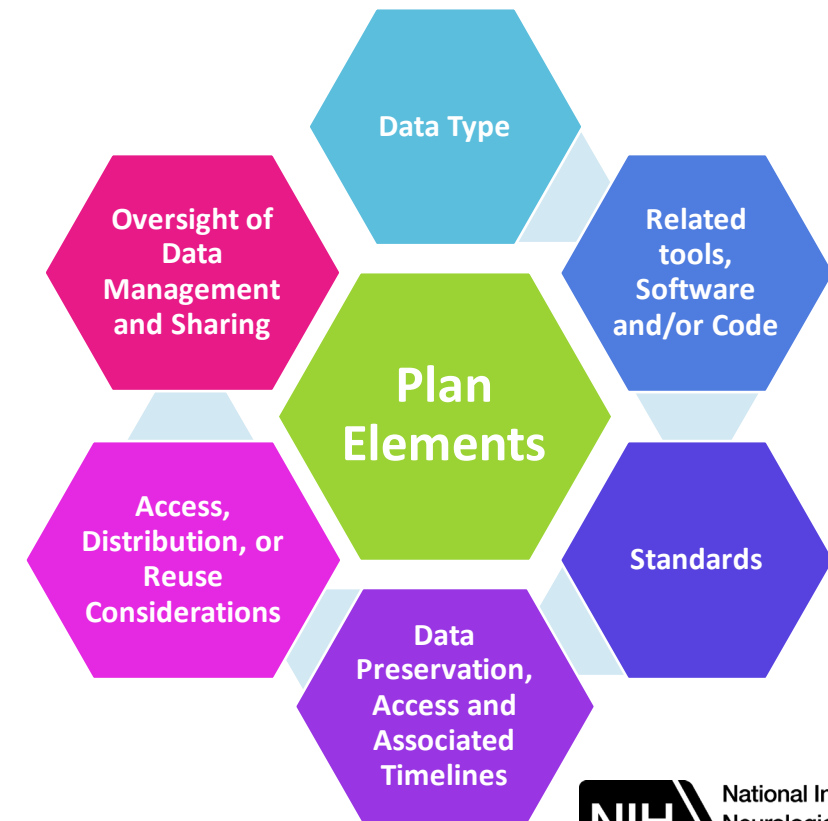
Data Type

Related tools, Software and/or Code

Standards

Data Preservation, Access and Associated Timelines

Access, Distribution, or Reuse Considerations

Oversight of Data Management and Sharing

Plan Elements

NIH National In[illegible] Neurologic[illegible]